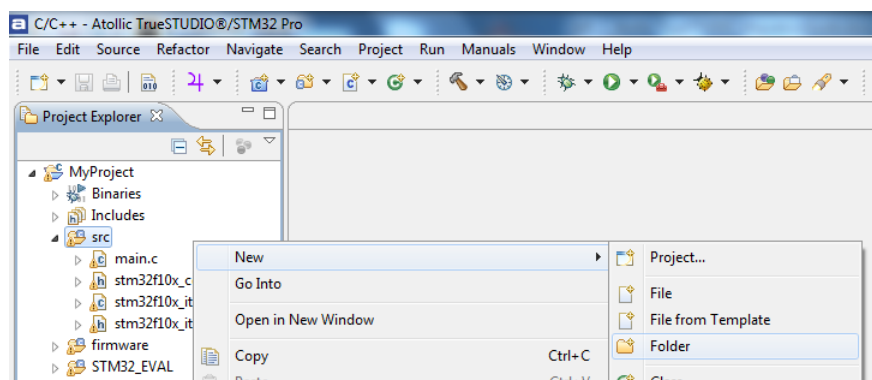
C/C++ - Atollic TrueSTUDIO®/STM32 Pro

File Edit Source Refactor Navigate Search Project Run Manuals Window Help

Project Explorer

MyProject
Binaries
Includes
src
main.c
stm32f10x_c
stm32f10x_it
stm32f10x_it
firmware
STM32_EVAL

New
Go Into
Open in New Window
Copy Ctrl+C

Project...
File
File from Template
Folder
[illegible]